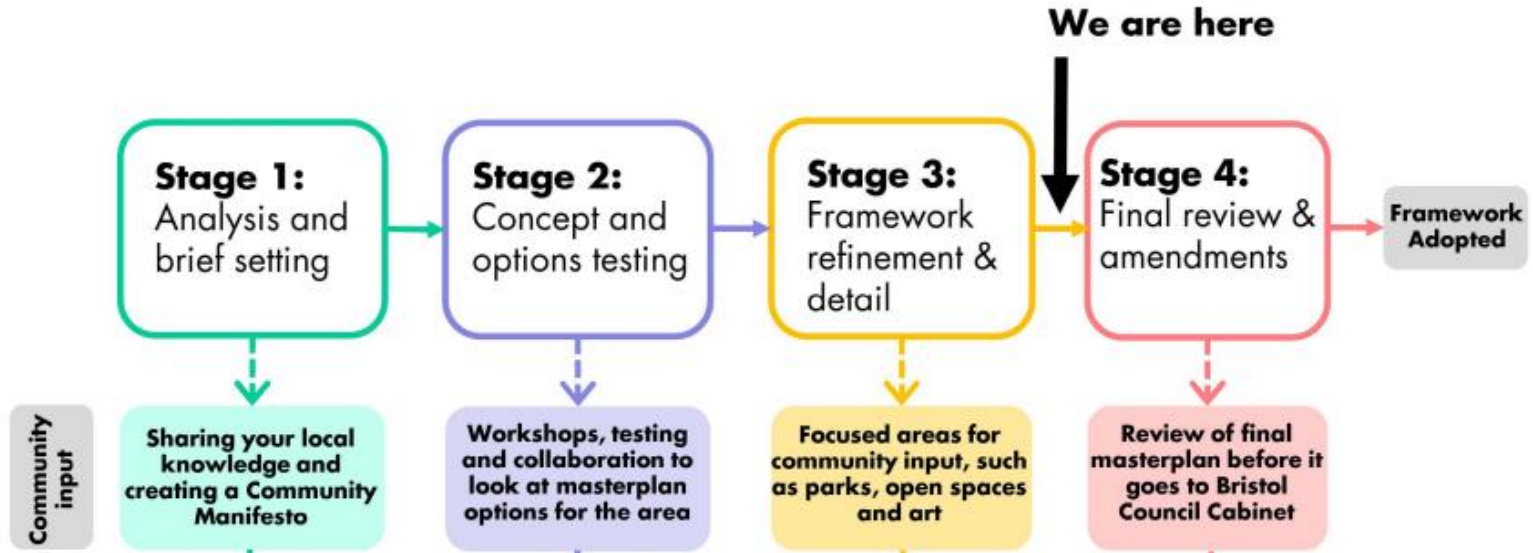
We are here

**Stage 1:** Analysis and brief setting

**Stage 2:** Concept and options testing

**Stage 3:** Framework refinement & detail

**Stage 4:** Final review & amendments

Framework Adopted

Community input

Sharing your local knowledge and creating a Community Manifesto

Workshops, testing and collaboration to look at masterplan options for the area

Focused areas for community input, such as parks, open spaces and art

Review of final masterplan before it goes to Bristol Council Cabinet